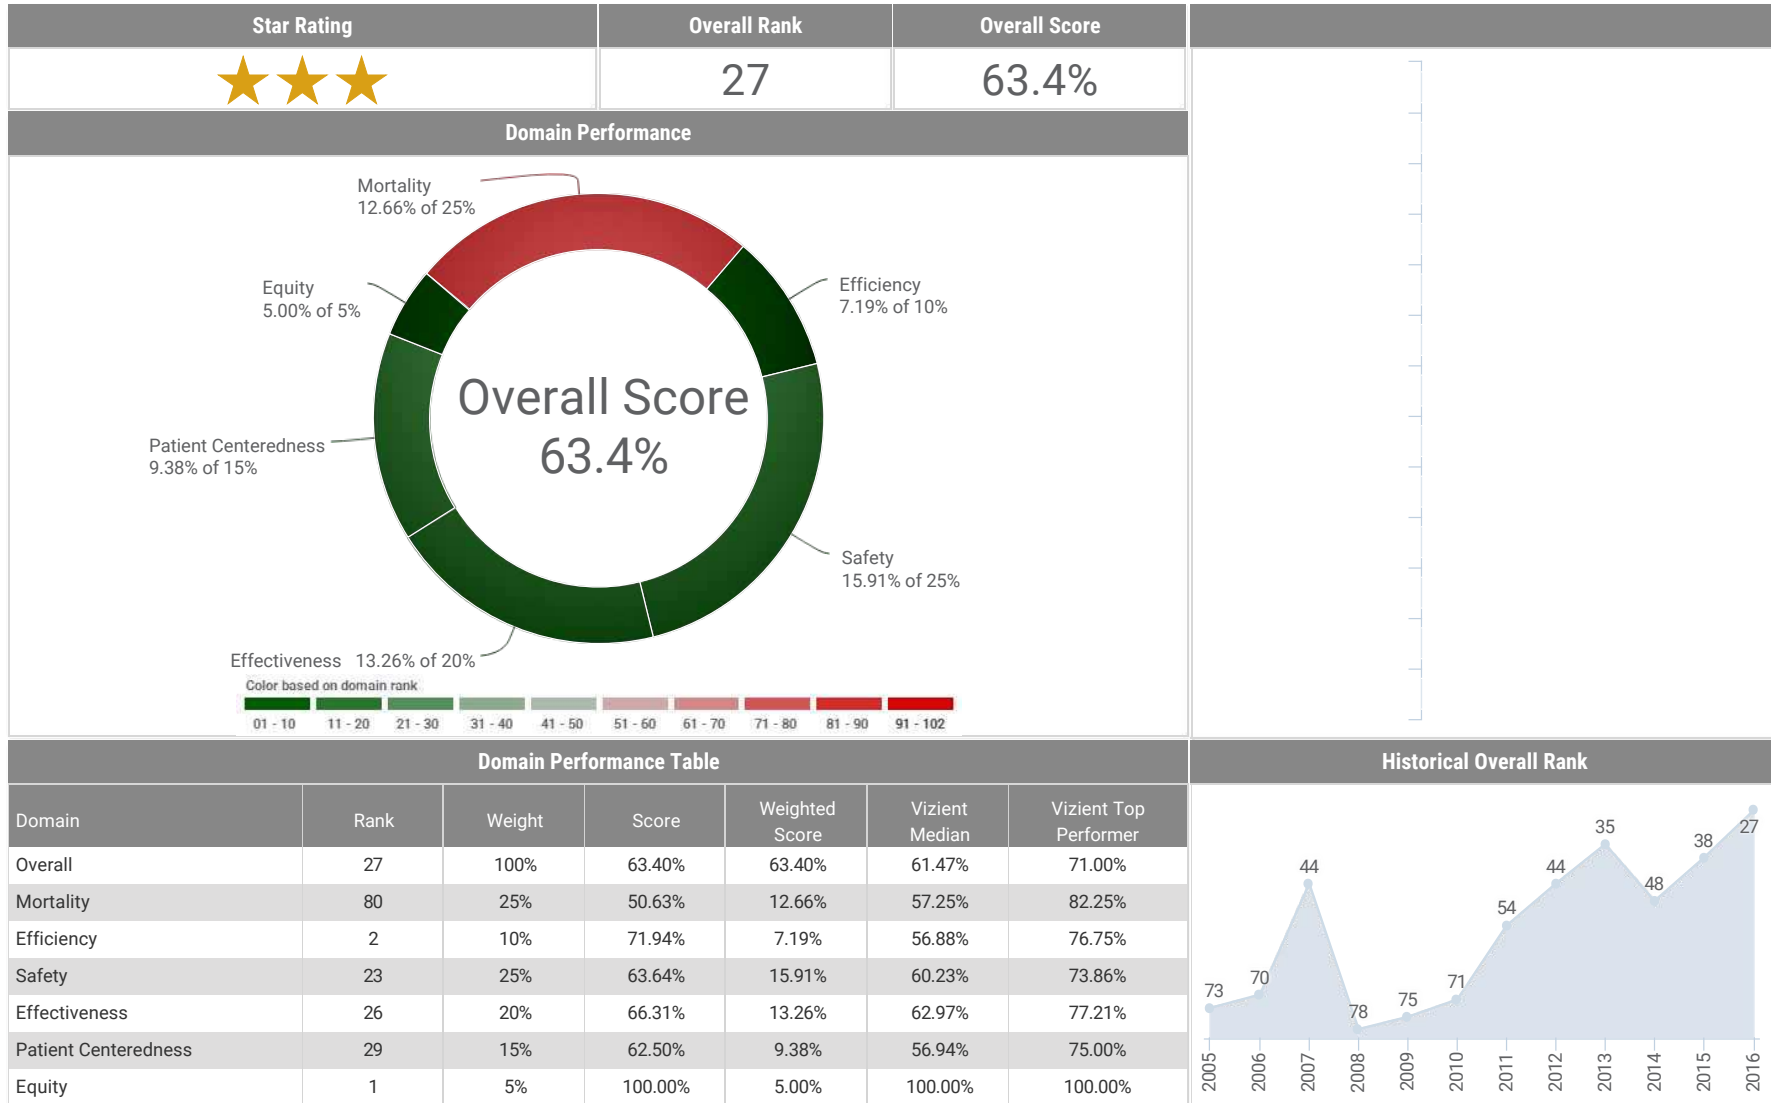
| Star Rating | Overall Rank | Overall Score |
|---|---|---|
| ★★★ | 27 | 63.4% |

Domain Performance

Mortality
12.66% of 25%

Efficiency
7.19% of 10%

Equity
5.00% of 5%

Overall Score
63.4%

Patient Centeredness
9.38% of 15%

Safety
15.91% of 25%

Effectiveness 13.26% of 20%

Color based on domain rank

01 - 10 11 - 20 21 - 30 31 - 40 41 - 50 51 - 60 61 - 70 71 - 80 81 - 90 91 - 102

Domain Performance Table

| Domain | Rank | Weight | Score | Weighted Score | Vizient Median | Vizient Top Performer |
|---|---|---|---|---|---|---|
| Overall | 27 | 100% | 63.40% | 63.40% | 61.47% | 71.00% |
| Mortality | 80 | 25% | 50.63% | 12.66% | 57.25% | 82.25% |
| Efficiency | 2 | 10% | 71.94% | 7.19% | 56.88% | 76.75% |
| Safety | 23 | 25% | 63.64% | 15.91% | 60.23% | 73.86% |
| Effectiveness | 26 | 20% | 66.31% | 13.26% | 62.97% | 77.21% |
| Patient Centeredness | 29 | 15% | 62.50% | 9.38% | 56.94% | 75.00% |
| Equity | 1 | 5% | 100.00% | 5.00% | 100.00% | 100.00% |

Historical Overall Rank

73 70 44 78 75 71 54 44 35 48 38 27

2005 2006 2007 2008 2009 2010 2011 2012 2013 2014 2015 2016